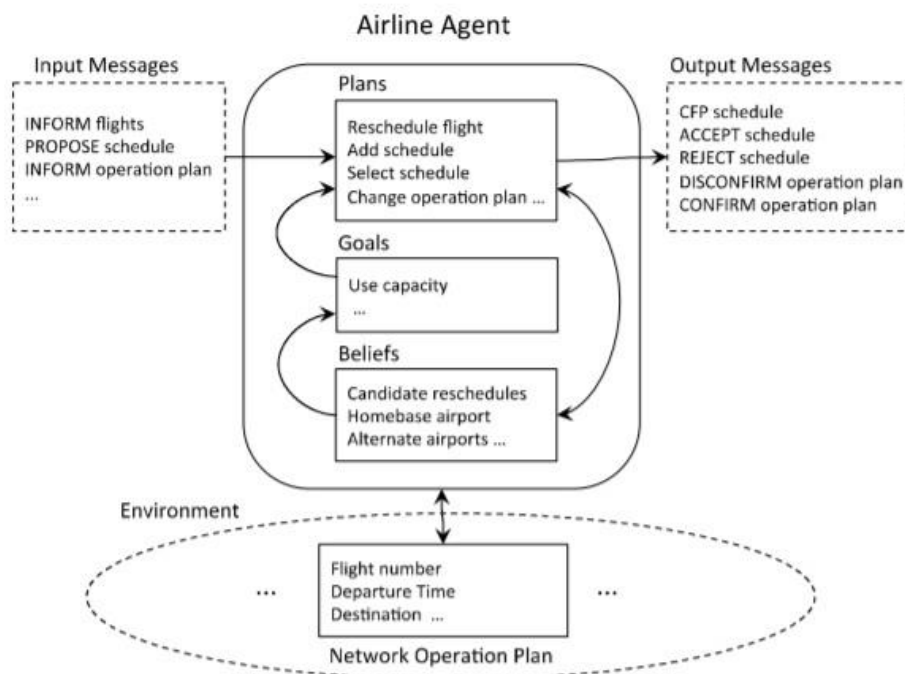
Airline Agent

Input Messages

INFORM flights
PROPOSE schedule
INFORM operation plan
...

Plans

Reschedule flight
Add schedule
Select schedule
Change operation plan ...

Goals

Use capacity
...

Beliefs

Candidate reschedules
Homebase airport
Alternate airports ...

Output Messages

CFP schedule
ACCEPT schedule
REJECT schedule
DISCONFIRM operation plan
CONFIRM operation plan

Environment

...

Flight number
Departure Time
Destination ...

...

Network Operation Plan